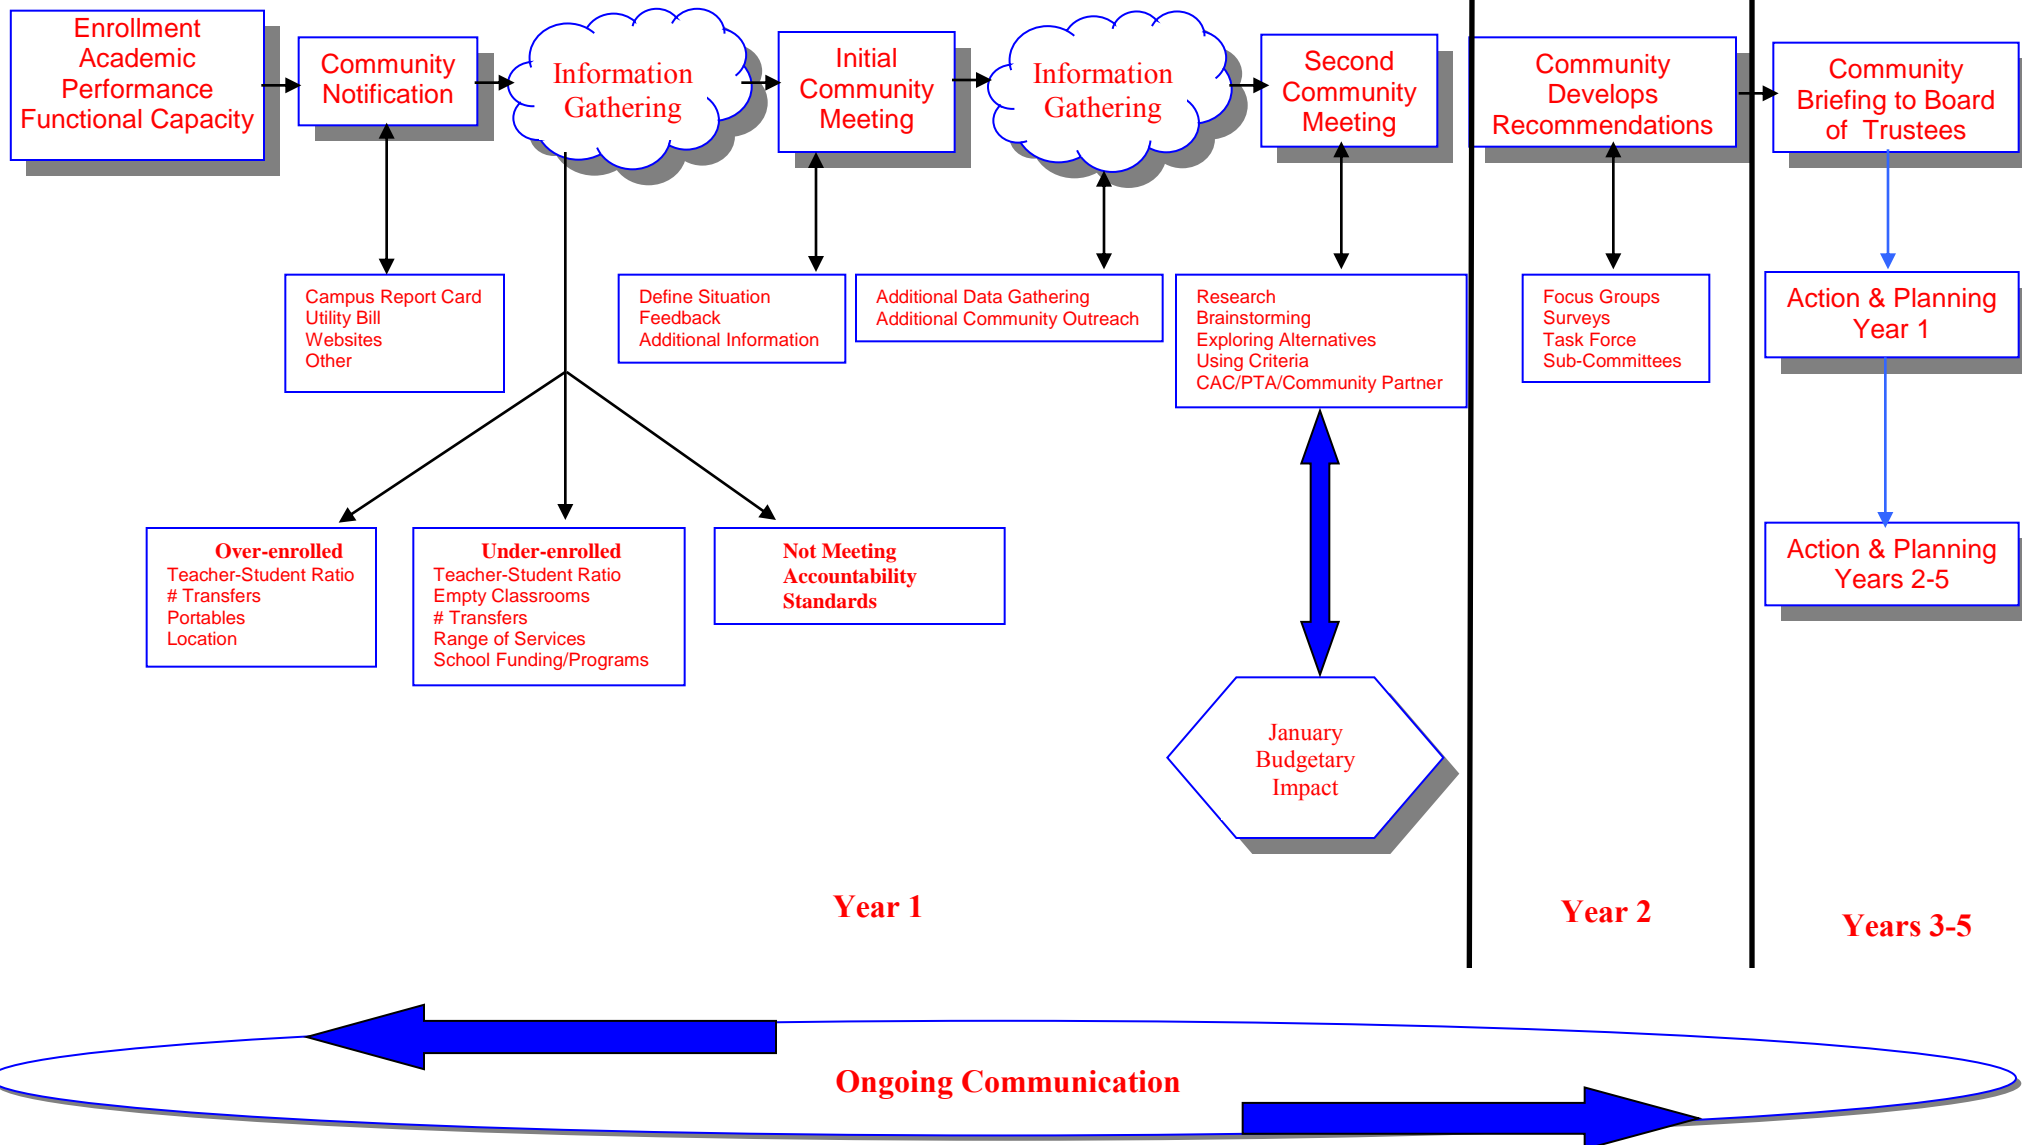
Enrollment
Academic
Performance
Functional Capacity

Community Notification

Information Gathering

Initial Community Meeting

Information Gathering

Second Community Meeting

Community Develops Recommendations

Community Briefing to Board of Trustees

Campus Report Card
Utility Bill
Websites
Other

Define Situation
Feedback
Additional Information

Additional Data Gathering
Additional Community Outreach

Research
Brainstorming
Exploring Alternatives
Using Criteria
CAC/PTA/Community Partner

Focus Groups
Surveys
Task Force
Sub-Committees

Action & Planning Year 1

Action & Planning Years 2-5

Over-enrolled
Teacher-Student Ratio
# Transfers
Portables
Location

Under-enrolled
Teacher-Student Ratio
Empty Classrooms
# Transfers
Range of Services
School Funding/Programs

Not Meeting Accountability Standards

January Budgetary Impact

Year 1

Year 2

Years 3-5

Ongoing Communication